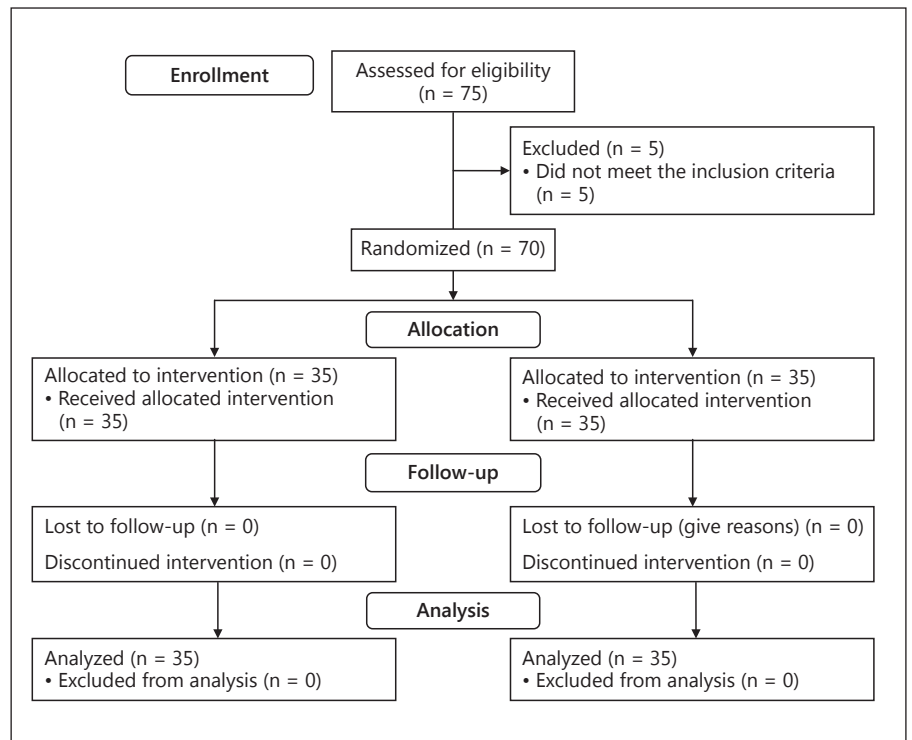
Enrollment

Assessed for eligibility (n = 75)

Excluded (n = 5)
• Did not meet the inclusion criteria (n = 5)

Randomized (n = 70)

Allocation

Allocated to intervention (n = 35)
• Received allocated intervention (n = 35)

Allocated to intervention (n = 35)
• Received allocated intervention (n = 35)

Follow-up

Lost to follow-up (n = 0)

Discontinued intervention (n = 0)

Lost to follow-up (give reasons) (n = 0)

Discontinued intervention (n = 0)

Analysis

Analyzed (n = 35)
• Excluded from analysis (n = 0)

Analyzed (n = 35)
• Excluded from analysis (n = 0)